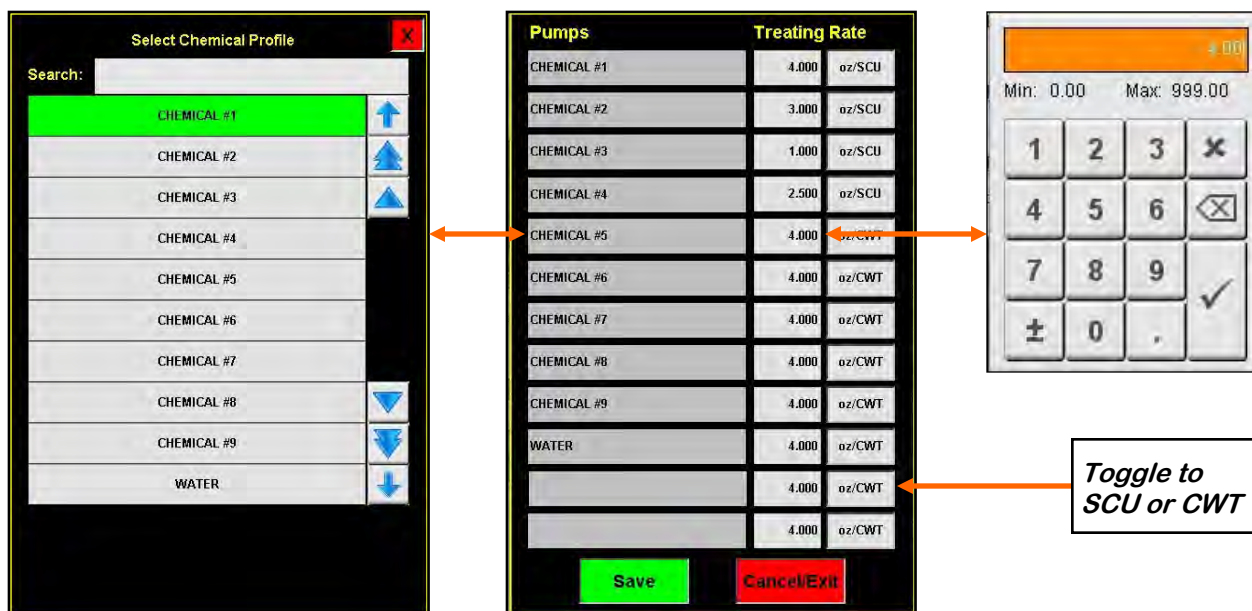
Select Chemical Profile

X

Search:

CHEMICAL #1
CHEMICAL #2
CHEMICAL #3
CHEMICAL #4
CHEMICAL #5
CHEMICAL #6
CHEMICAL #7
CHEMICAL #8
CHEMICAL #9
WATER

| Pumps | Treating Rate | |
|---|---|---|
| CHEMICAL #1 | 4.000 | oz/SCU |
| CHEMICAL #2 | 3.000 | oz/SCU |
| CHEMICAL #3 | 1.000 | oz/SCU |
| CHEMICAL #4 | 2.500 | oz/SCU |
| CHEMICAL #5 | 4.000 | oz/CWT |
| CHEMICAL #6 | 4.000 | oz/CWT |
| CHEMICAL #7 | 4.000 | oz/CWT |
| CHEMICAL #8 | 4.000 | oz/CWT |
| CHEMICAL #9 | 4.000 | oz/CWT |
| WATER | 4.000 | oz/CWT |
| | 4.000 | oz/CWT |
| | 4.000 | oz/CWT |

Save
Cancel/Exit

4.00
Min: 0.00
Max: 999.00

1 2 3
4 5 6
7 8 9
± 0 .

Toggle to SCU or CWT